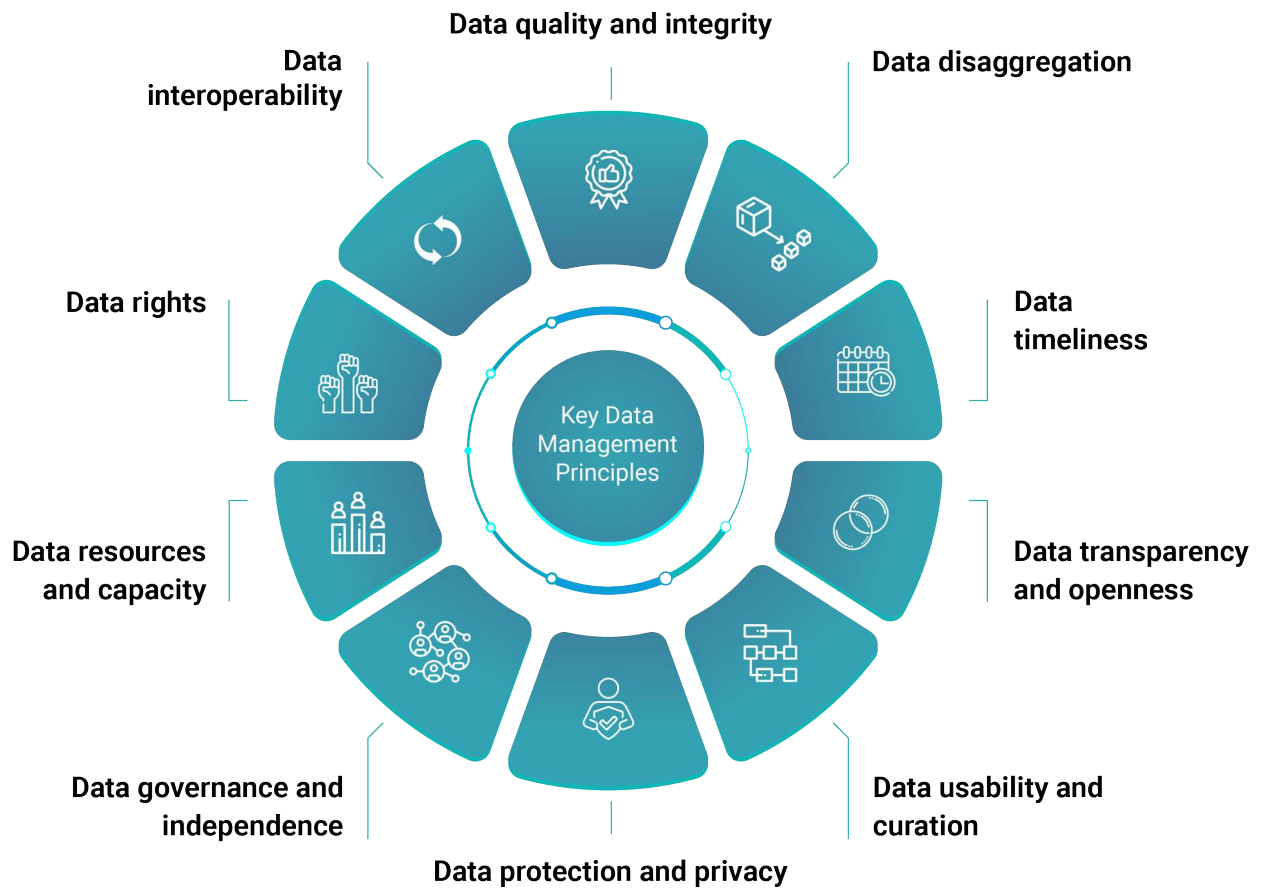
Data quality and integrity

Data disaggregation

Data timeliness

Data transparency and openness

Data usability and curation

Data protection and privacy

Data governance and independence

Data resources and capacity

Data rights

Data interoperability

Key Data Management Principles